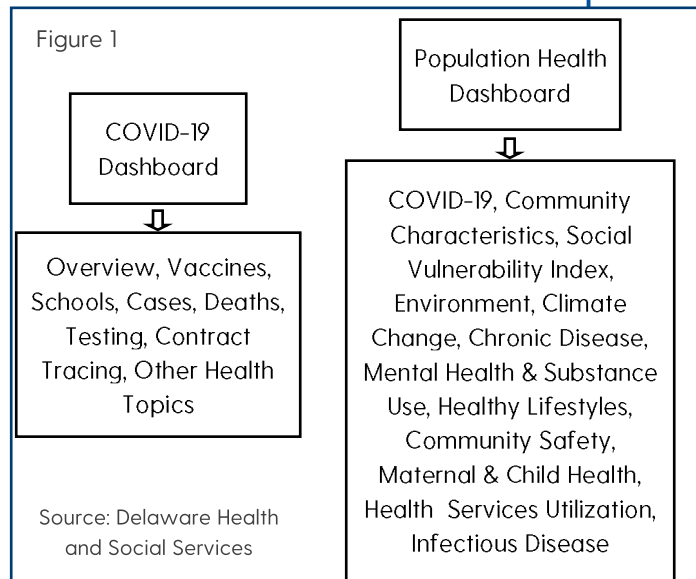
Figure 1

COVID-19 Dashboard

Overview, Vaccines, Schools, Cases, Deaths, Testing, Contract Tracing, Other Health Topics

Population Health Dashboard

COVID-19, Community Characteristics, Social Vulnerability Index, Environment, Climate Change, Chronic Disease, Mental Health & Substance Use, Healthy Lifestyles, Community Safety, Maternal & Child Health, Health Services Utilization, Infectious Disease

Source: Delaware Health and Social Services